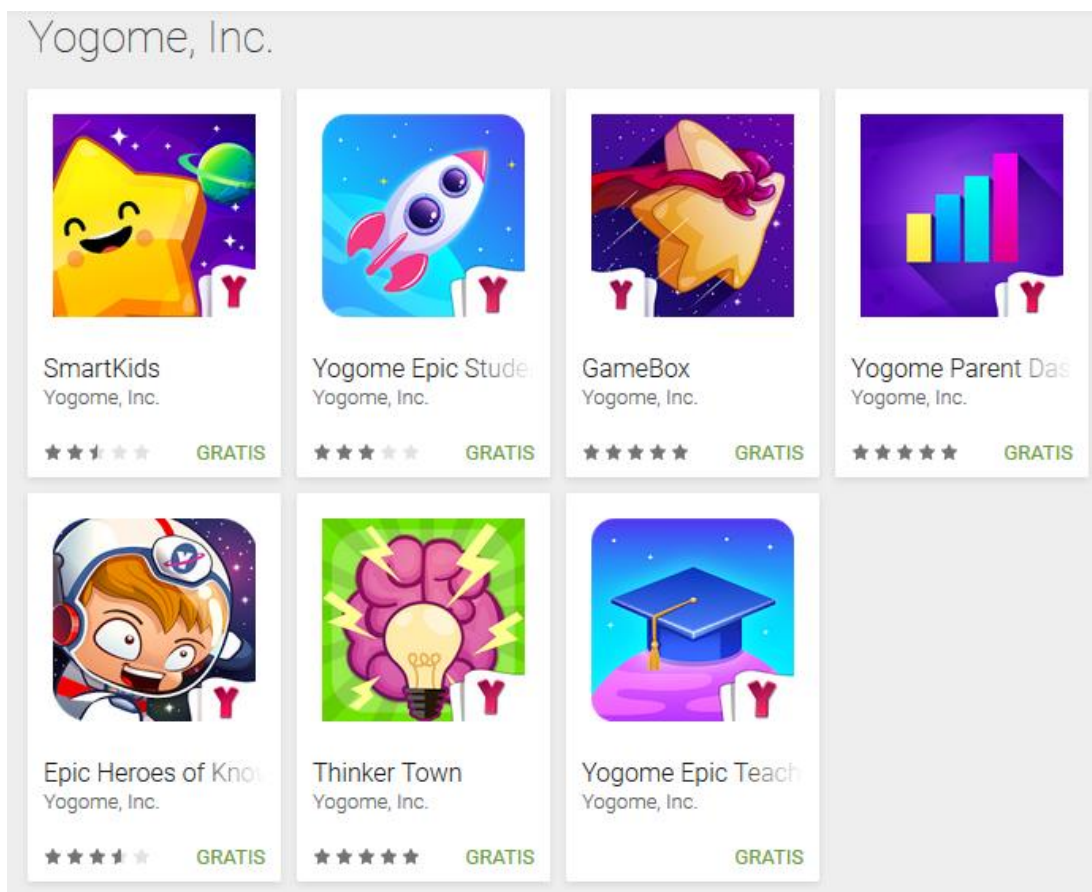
Yogome, Inc.

SmartKids
Yogome, Inc.
GRATIS

Yogome Epic Stude
Yogome, Inc.
GRATIS

GameBox
Yogome, Inc.
GRATIS

Yogome Parent Das
Yogome, Inc.
GRATIS

Epic Heroes of Kno
Yogome, Inc.
GRATIS

Thinker Town
Yogome, Inc.
GRATIS

Yogome Epic Teach
Yogome, Inc.
GRATIS